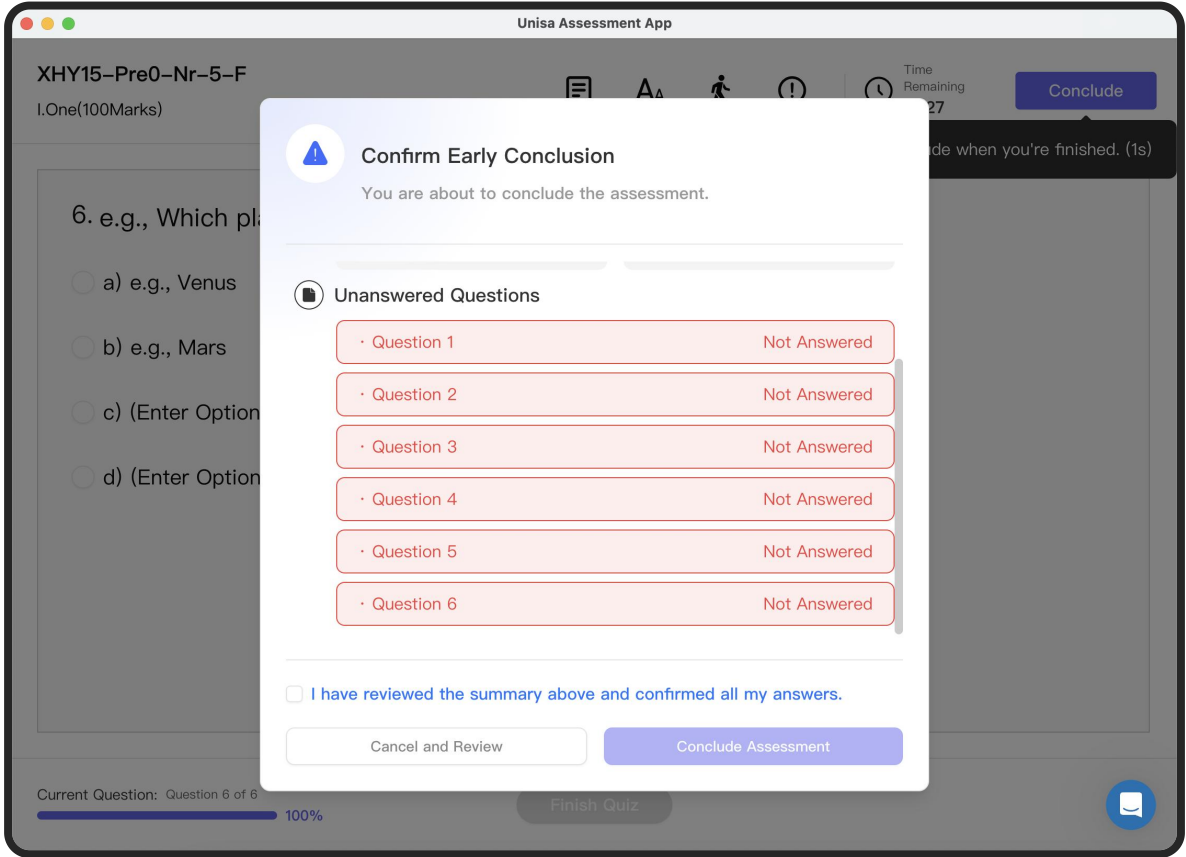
Unisa Assessment App

XHY15-Pre0-Nr-5-F
I.One(100Marks)

Time Remaining
27

Conclude

de when you're finished. (1s)

6. e.g., Which pl
a) e.g., Venus
b) e.g., Mars
c) (Enter Option
d) (Enter Option

Confirm Early Conclusion
You are about to conclude the assessment.

Unanswered Questions

· Question 1 Not Answered
· Question 2 Not Answered
· Question 3 Not Answered
· Question 4 Not Answered
· Question 5 Not Answered
· Question 6 Not Answered

I have reviewed the summary above and confirmed all my answers.

Cancel and Review
Conclude Assessment

Current Question: Question 6 of 6
100%
Finish Quiz